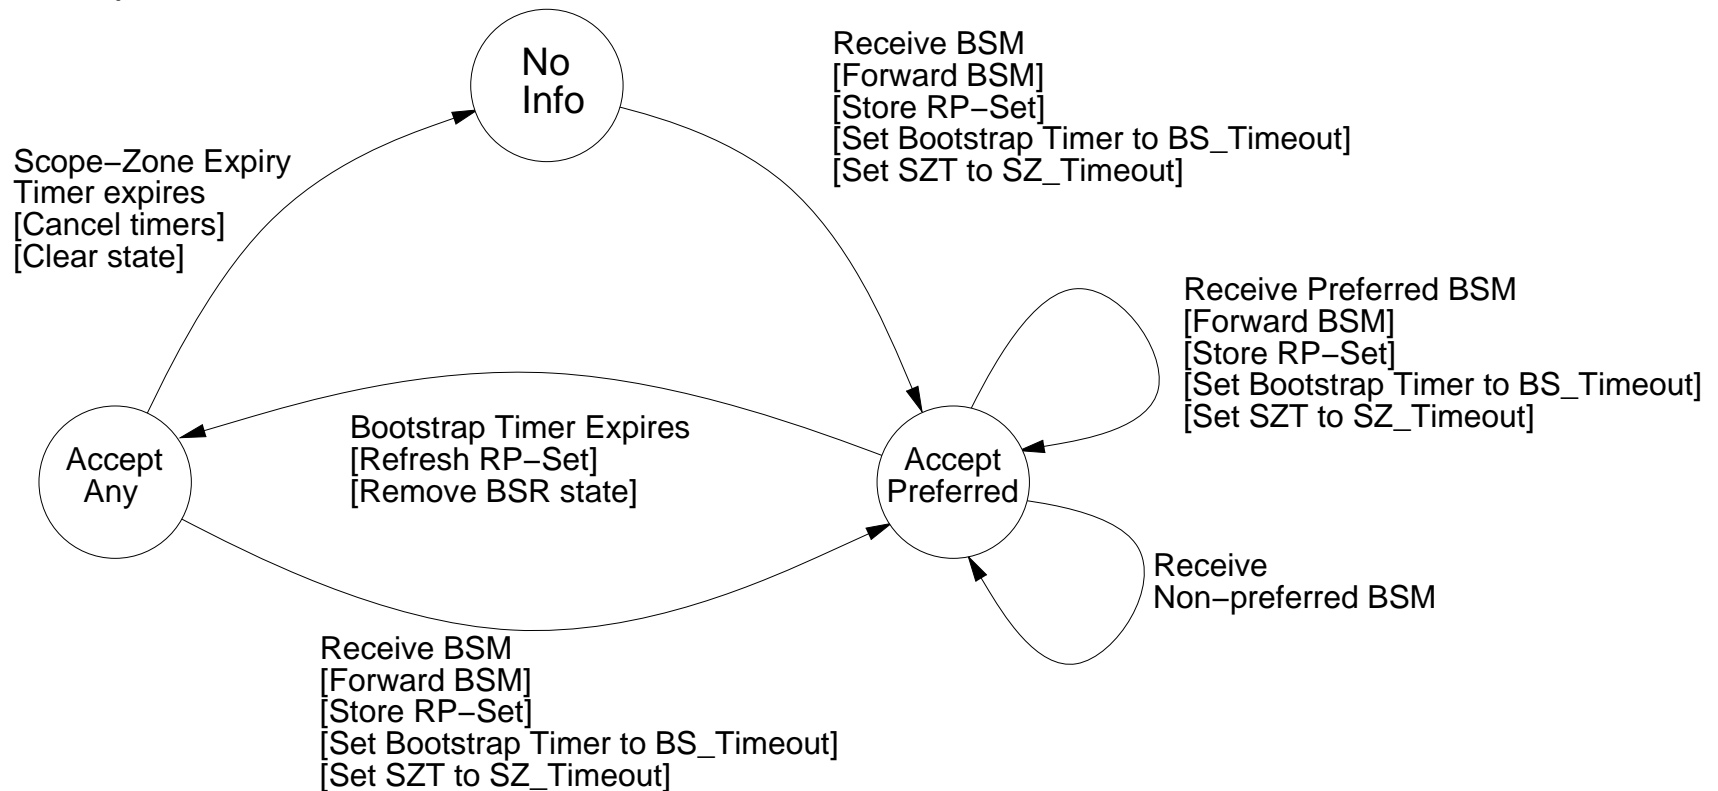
No Info

Receive BSM
[Forward BSM]
[Store RP−Set]
[Set Bootstrap Timer to BS_Timeout]
[Set SZT to SZ_Timeout]

Scope−Zone Expiry
Timer expires
[Cancel timers]
[Clear state]

Receive Preferred BSM
[Forward BSM]
[Store RP−Set]
[Set Bootstrap Timer to BS_Timeout]
[Set SZT to SZ_Timeout]

Accept Any

Bootstrap Timer Expires
[Refresh RP−Set]
[Remove BSR state]

Accept Preferred

Receive
Non−preferred BSM

Receive BSM
[Forward BSM]
[Store RP−Set]
[Set Bootstrap Timer to BS_Timeout]
[Set SZT to SZ_Timeout]